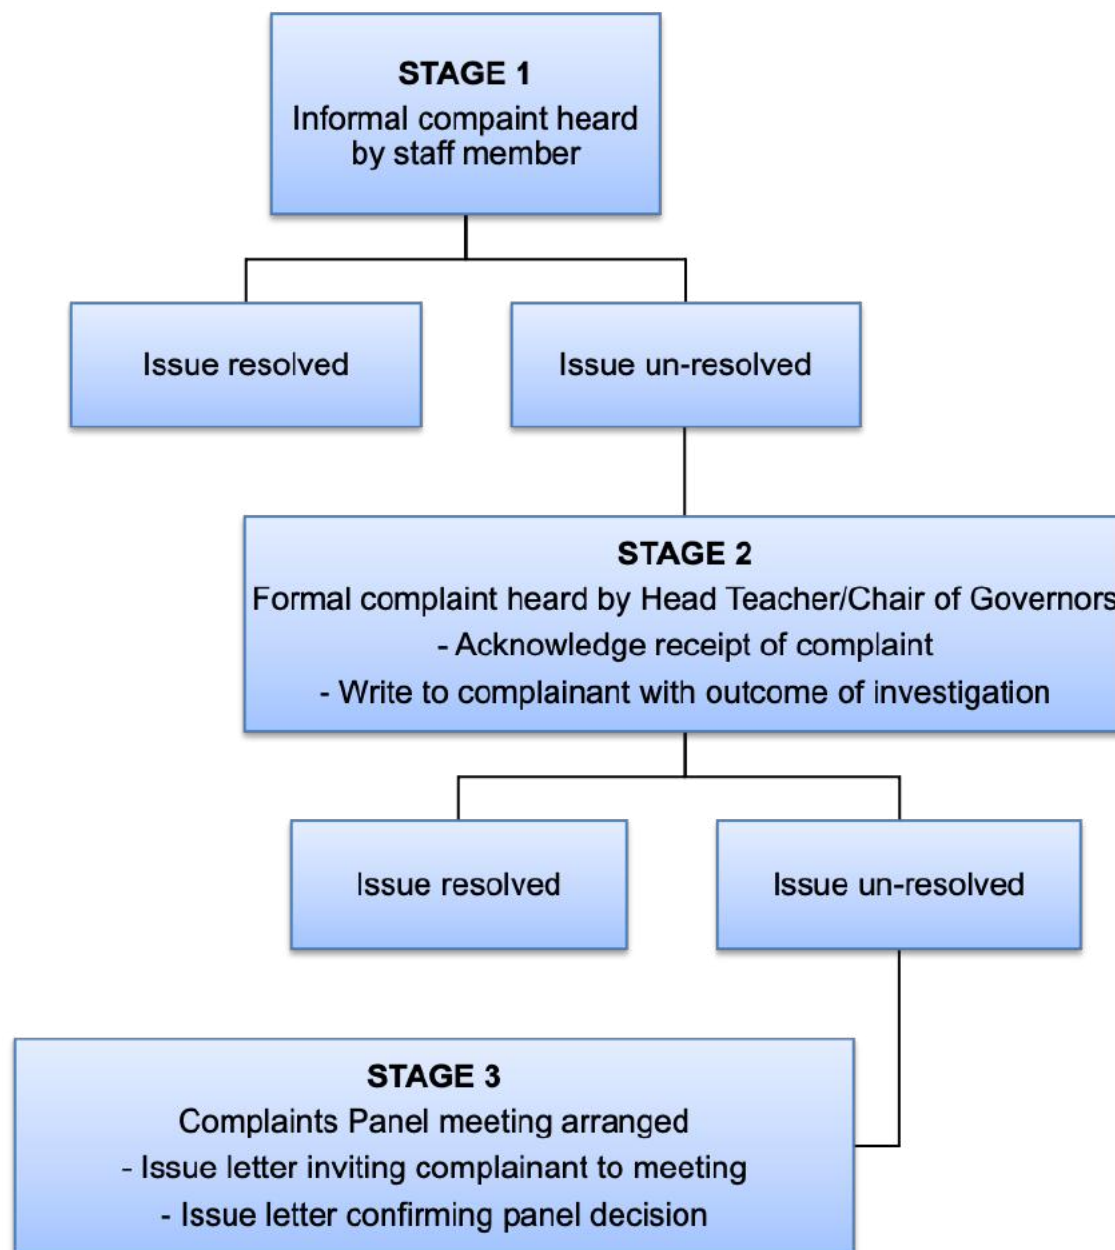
STAGE 1
Informal compaint heard by staff member

Issue resolved

Issue un-resolved

STAGE 2
Formal complaint heard by Head Teacher/Chair of Governors
- Acknowledge receipt of complaint
- Write to complainant with outcome of investigation

Issue resolved

Issue un-resolved

STAGE 3
Complaints Panel meeting arranged
- Issue letter inviting complainant to meeting
- Issue letter confirming panel decision